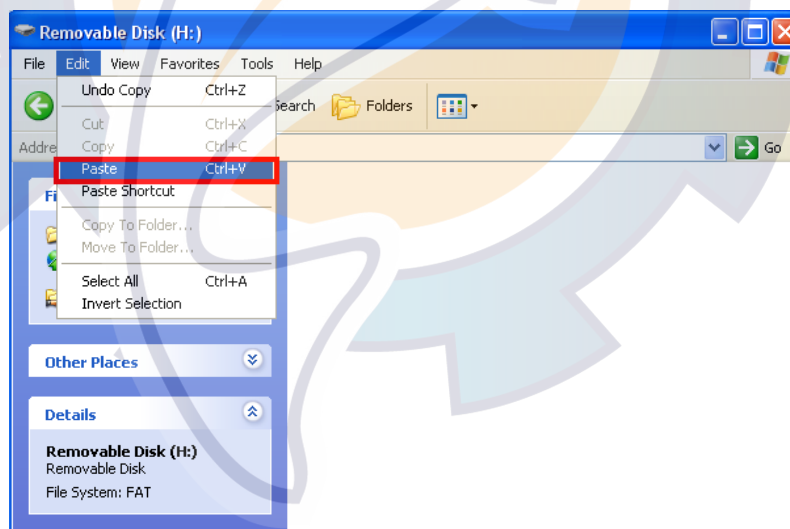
Removable Disk (H:)

File Edit View Favorites Tools Help

Search Folders

Addre

Go

Undo Copy Ctrl+Z
Cut Ctrl+X
Copy Ctrl+C
Paste Ctrl+V
Paste Shortcut
Copy To Folder...
Move To Folder...
Select All Ctrl+A
Invert Selection

Fi

Other Places

Details

Removable Disk (H:)
Removable Disk
File System: FAT